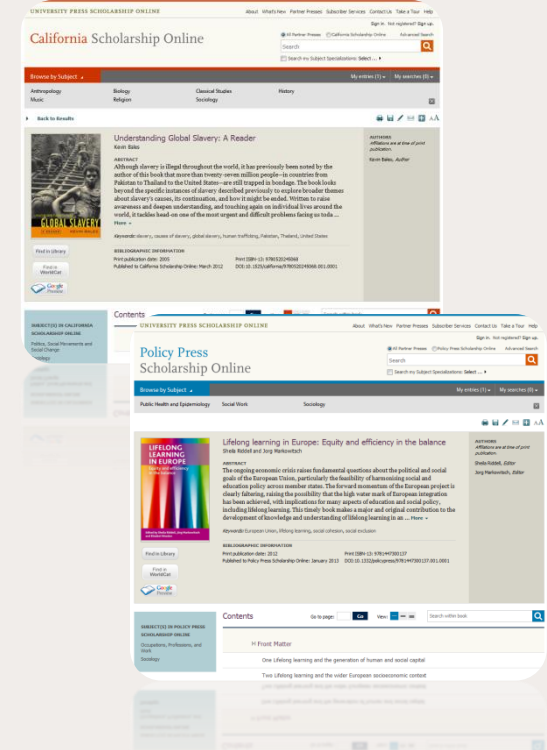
UNIVERSITY PRESS SCHOLARSHIP ONLINE

About What's New Partner Presses Subscriber Services Contact Us Take a Tour Help

Sign in Not registered? Sign up.

California Scholarship Online

All Partner Presses California Scholarship Online Advanced Search

Search

Search my Subject Specializations: Select ...

Browse by Subject

My entries (1) My searches (0)

Anthropology Biology Classical Studies History
Music Religion Sociology

Back to Results

Understanding Global Slavery: A Reader
Kevin Bales

ABSTRACT
Although slavery is illegal throughout the world, it has previously been noted by the author of this book that more than twenty-seven million people—in countries from Pakistan to Thailand to the United States—are still trapped in bondage. The book looks beyond the specific instances of slavery described previously to explore broader themes about slavery's causes, its continuation, and how it might be ended. Written to raise awareness and deepen understanding, and touching again on individual lives around the world, it tackles head-on one of the most urgent and difficult problems facing us toda ... More

Keywords: slavery, causes of slavery, global slavery, human trafficking, Pakistan, Thailand, United States

BIBLIOGRAPHIC INFORMATION
Print publication date: 2005
Published to California Scholarship Online: March 2012
Print ISBN-13: 9780520245068
DOI:10.1525/california/9780520245068.001.0001

AUTHORS
Affiliations are at time of print publication.
Kevin Bales, Author

Find in Library
Find in WorldCat
Google Preview

Contents

SUBJECT(S) IN CALIFORNIA SCHOLARSHIP ONLINE
Politics, Social Movements and Social Change
Sociology

UNIVERSITY PRESS SCHOLARSHIP ONLINE

About What's New Partner Presses Subscriber Services Contact Us Take a Tour Help

Sign in Not registered? Sign up.

Policy Press Scholarship Online

All Partner Presses Policy Press Scholarship Online Advanced Search

Search

Search my Subject Specializations: Select ...

Browse by Subject

My entries (1) My searches (0)

Public Health and Epidemiology Social Work Sociology

Lifelong learning in Europe: Equity and efficiency in the balance
Sheila Riddell and Jorg Markowitsch

ABSTRACT
The ongoing economic crisis raises fundamental questions about the political and social goals of the European Union, particularly the feasibility of harmonising social and education policy across member states. The forward momentum of the European project is clearly faltering, raising the possibility that the high water mark of European integration has been achieved, with implications for many aspects of education and social policy, including lifelong learning. This timely book makes a major and original contribution to the development of knowledge and understanding of lifelong learning in an ... More

Keywords: European Union, lifelong learning, social cohesion, social exclusion

BIBLIOGRAPHIC INFORMATION
Print publication date: 2012
Published to Policy Press Scholarship Online: January 2013
Print ISBN-13: 9781447300137
DOI:10.1332/policypress/9781447300137.001.0001

AUTHORS
Affiliations are at time of print publication.
Sheila Riddell, Editor
Jorg Markowitsch, Editor

LIFELONG LEARNING IN EUROPE

Find in Library
Find in WorldCat
Google Preview

SUBJECT(S) IN POLICY PRESS SCHOLARSHIP ONLINE
Occupations, Professions, and Work
Sociology

Contents

Go to page: Go View:

Search within book

Front Matter

One Lifelong learning and the generation of human and social capital

Two Lifelong learning and the wider European socioeconomic context